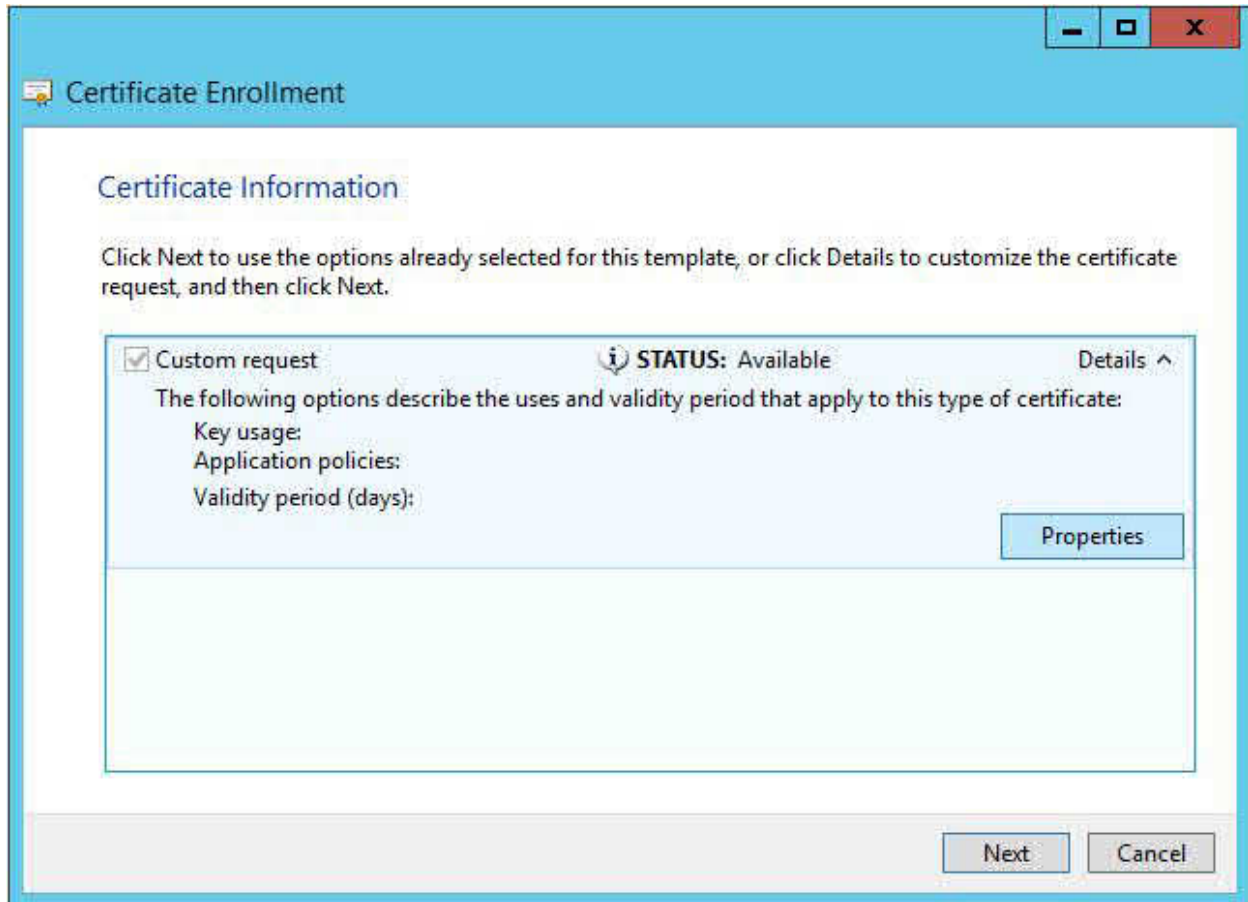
Certificate Enrollment

Certificate Information

Click Next to use the options already selected for this template, or click Details to customize the certificate request, and then click Next.

Custom request
STATUS: Available
Details ^

The following options describe the uses and validity period that apply to this type of certificate:
Key usage:
Application policies:
Validity period (days):

Properties

Next
Cancel